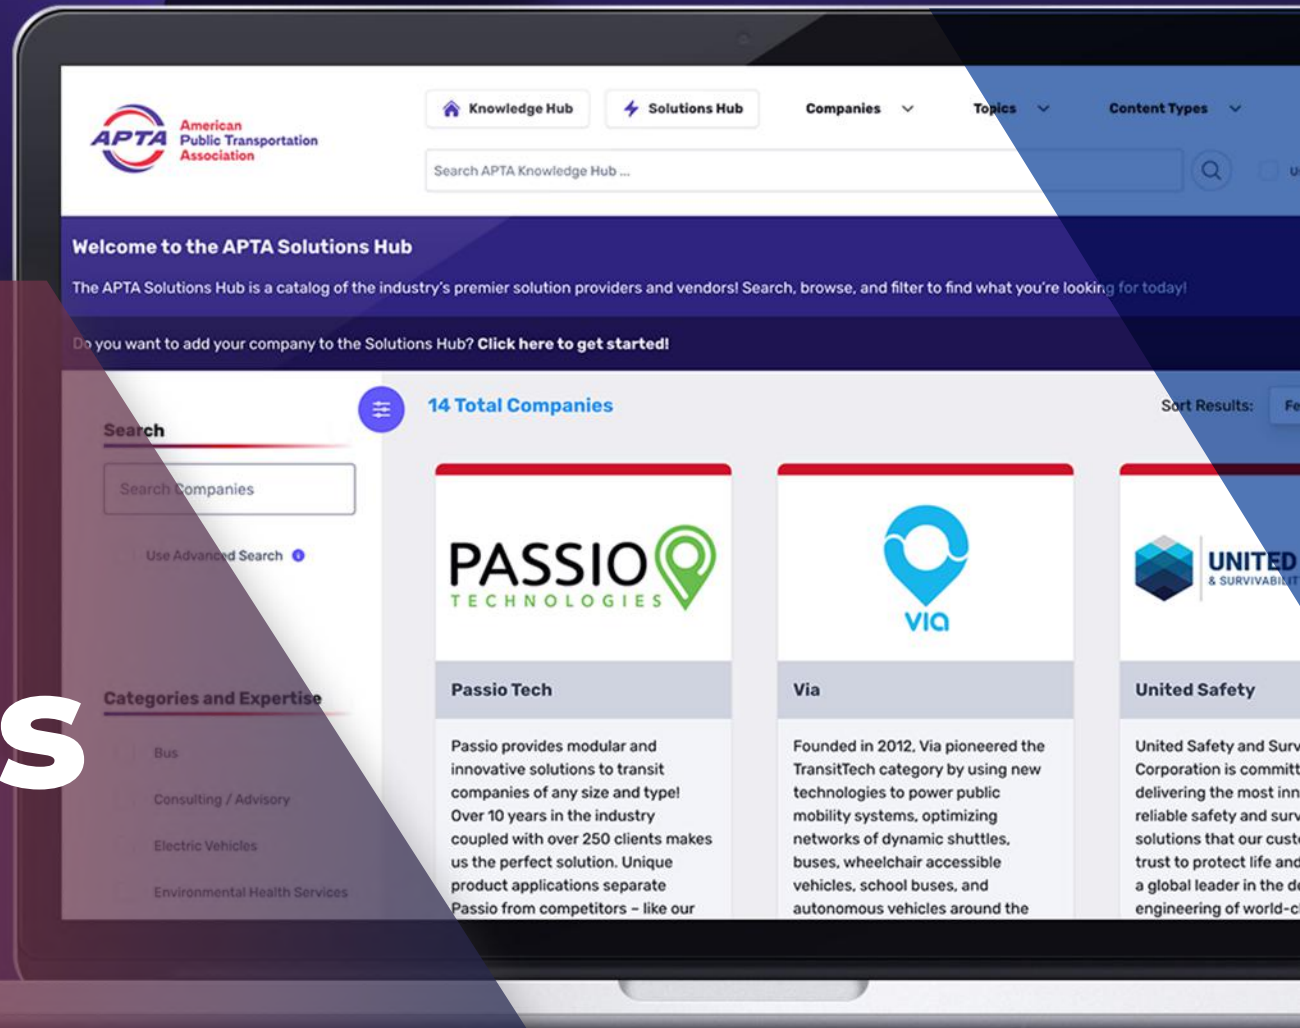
APTA American Public Transportation Association

Knowledge Hub

Solutions Hub

Companies

Topics

Content Types

Search APTA Knowledge Hub ...

Welcome to the APTA Solutions Hub

The APTA Solutions Hub is a catalog of the industry's premier solution providers and vendors! Search, browse, and filter to find what you're looking for today!

Do you want to add your company to the Solutions Hub? **Click here to get started!**

Search

Search Companies

Use Advanced Search

Categories and Expertise

Bus

Consulting / Advisory

Electric Vehicles

Environmental Health Services

14 Total Companies

Sort Results:

PASSIO TECHNOLOGIES

Passio Tech

Passio provides modular and innovative solutions to transit companies of any size and type! Over 10 years in the industry coupled with over 250 clients makes us the perfect solution. Unique product applications separate Passio from competitors – like our

via

Via

Founded in 2012, Via pioneered the TransitTech category by using new technologies to power public mobility systems, optimizing networks of dynamic shuttles, buses, wheelchair accessible vehicles, school buses, and autonomous vehicles around the

UNITED & SURVIVABI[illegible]

United Safety

United Safety and Surv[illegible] Corporation is committ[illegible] delivering the most inn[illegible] reliable safety and surv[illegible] solutions that our custo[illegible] trust to protect life and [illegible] a global leader in the d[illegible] engineering of world-c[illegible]

S